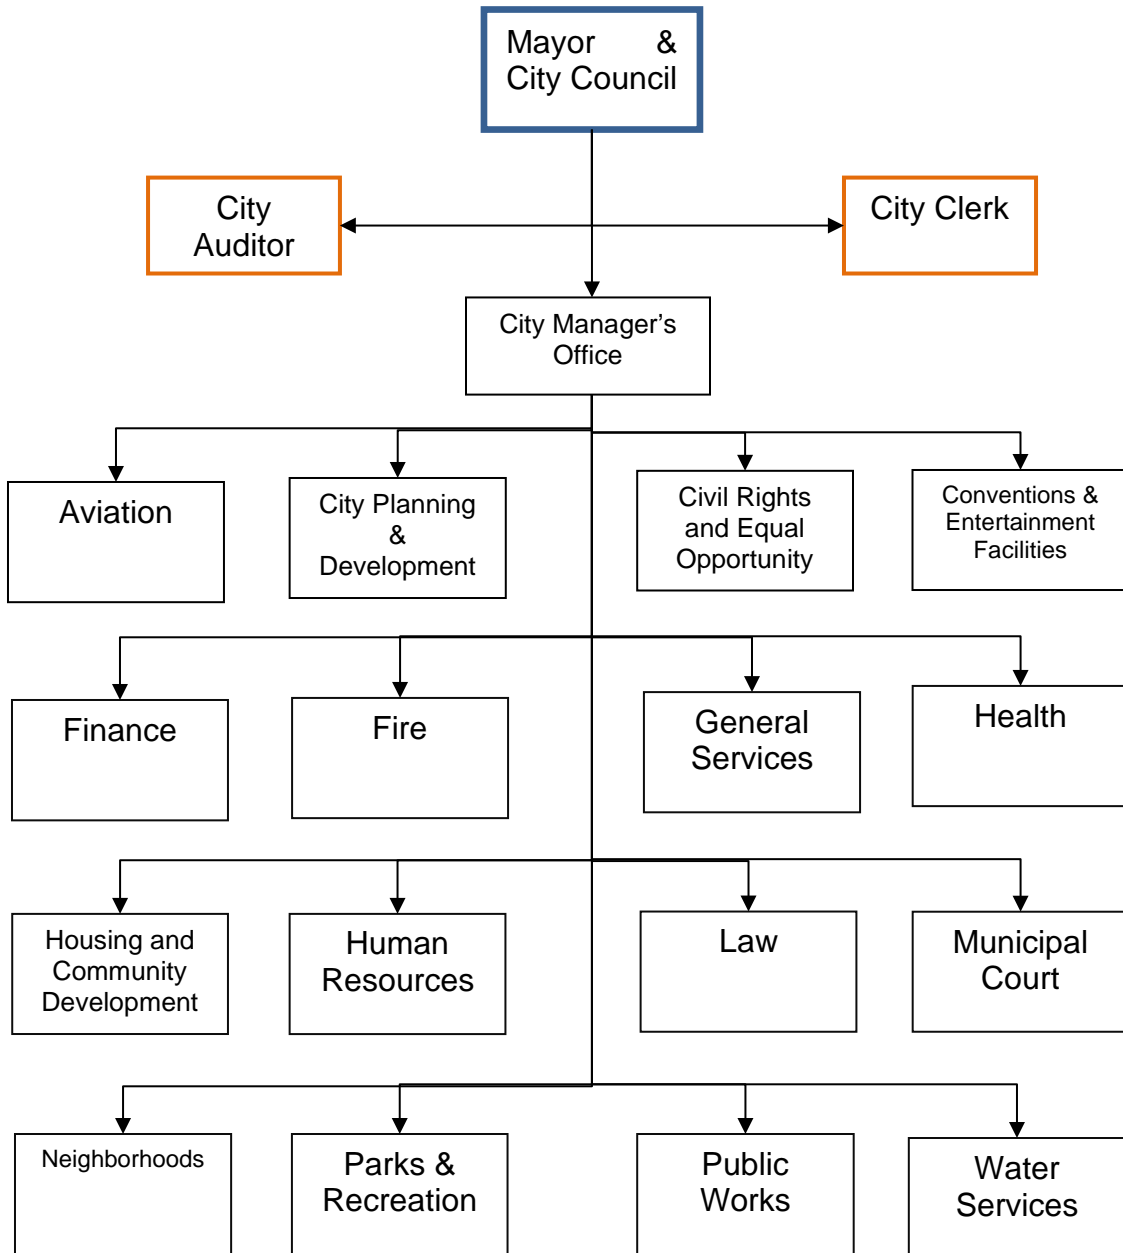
Mayor & City Council

City Auditor

City Clerk

City Manager's Office

Aviation

City Planning & Development

Civil Rights and Equal Opportunity

Conventions & Entertainment Facilities

Finance

Fire

General Services

Health

Housing and Community Development

Human Resources

Law

Municipal Court

Neighborhoods

Parks & Recreation

Public Works

Water Services